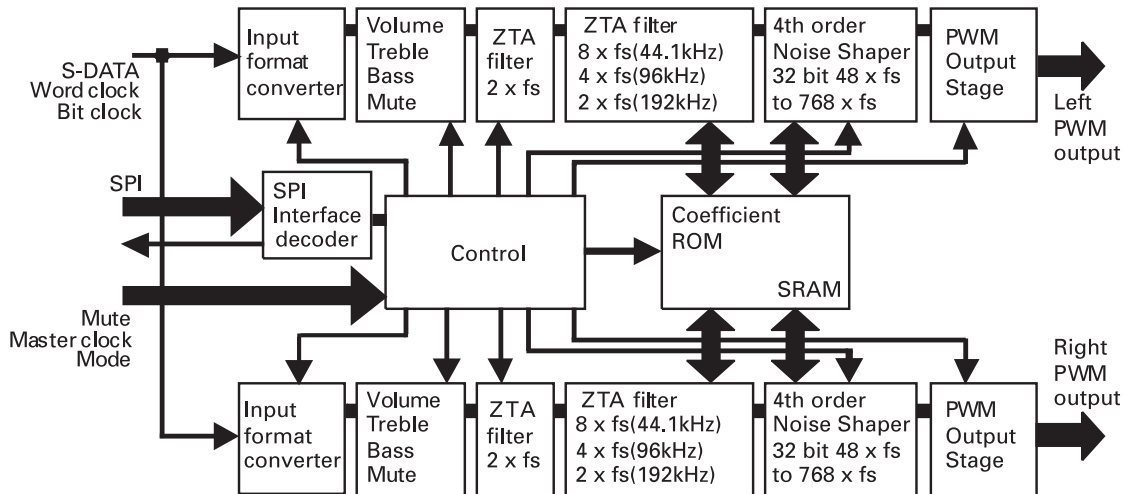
S-DATA
Word clock
Bit clock

Input format converter

Volume
Treble
Bass
Mute

ZTA filter
2 x fs

ZTA filter
8 x fs(44.1kHz)
4 x fs(96kHz)
2 x fs(192kHz)

4th order
Noise Shaper
32 bit 48 x fs
to 768 x fs

PWM
Output
Stage

Left
PWM
output

SPI

SPI
Interface
decoder

Control

Coefficient
ROM

SRAM

Mute
Master clock
Mode

Right
PWM
output

Input format converter

Volume
Treble
Bass
Mute

ZTA filter
2 x fs

ZTA filter
8 x fs(44.1kHz)
4 x fs(96kHz)
2 x fs(192kHz)

4th order
Noise Shaper
32 bit 48 x fs
to 768 x fs

PWM
Output
Stage